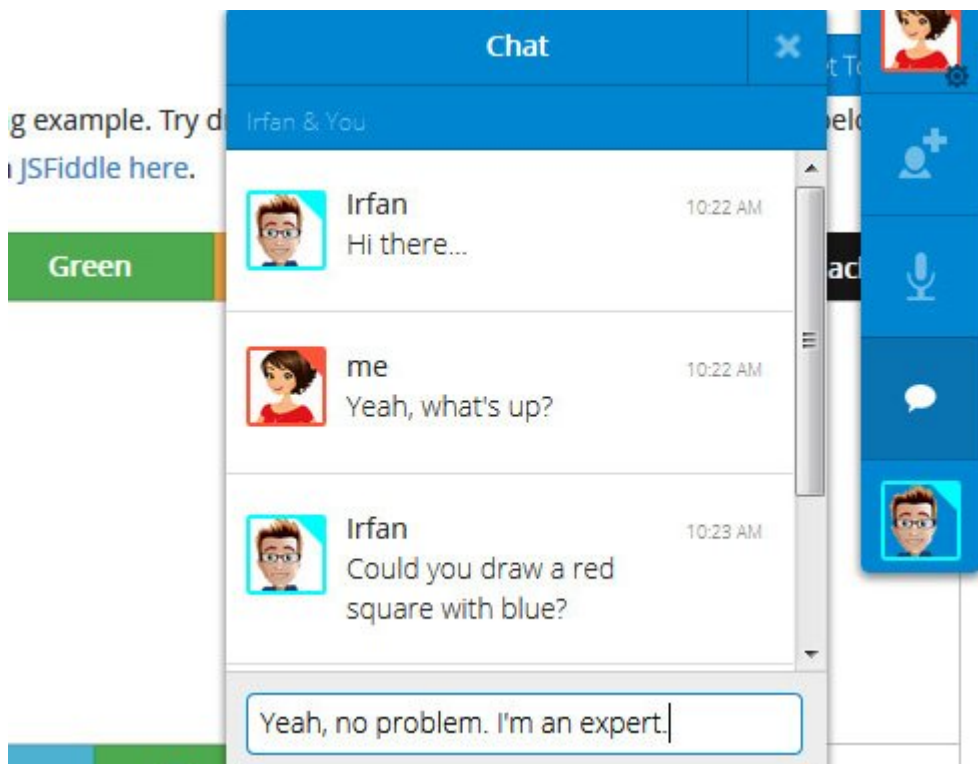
g example. Try d

JSFiddle here.

Green

t To

bel

ac

Chat

Irfan & You

Irfan
10:22 AM
Hi there...

me
10:22 AM
Yeah, what's up?

Irfan
10:23 AM
Could you draw a red square with blue?

Yeah, no problem. I'm an expert.